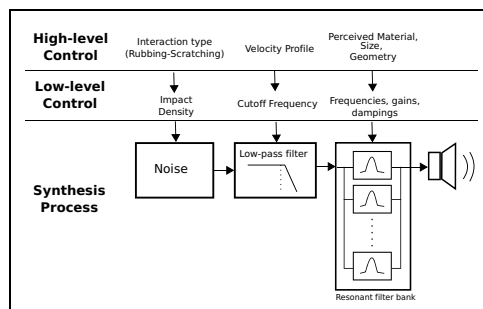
High-level Control

Interaction type (Rubbing-Scratching)

Velocity Profile

Perceived Material, Size, Geometry

Low-level Control

Impact Density

Cutoff Frequency

Frequencies, gains, dampings

Synthesis Process

Noise

Low-pass filter

Resonant filter bank